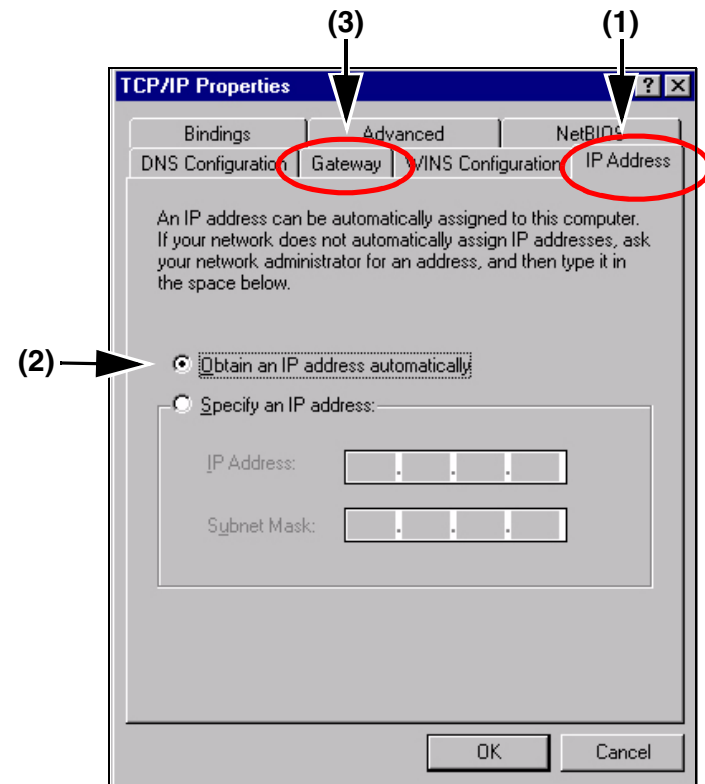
(3)
(1)

TCP/IP Properties
?
X

Bindings
Advanced
NetBIOS
DNS Configuration
Gateway
WINS Configuration
IP Address

An IP address can be automatically assigned to this computer. If your network does not automatically assign IP addresses, ask your network administrator for an address, and then type it in the space below.

(2)
Obtain an IP address automatically
Specify an IP address:

IP Address:
Subnet Mask:

OK
Cancel